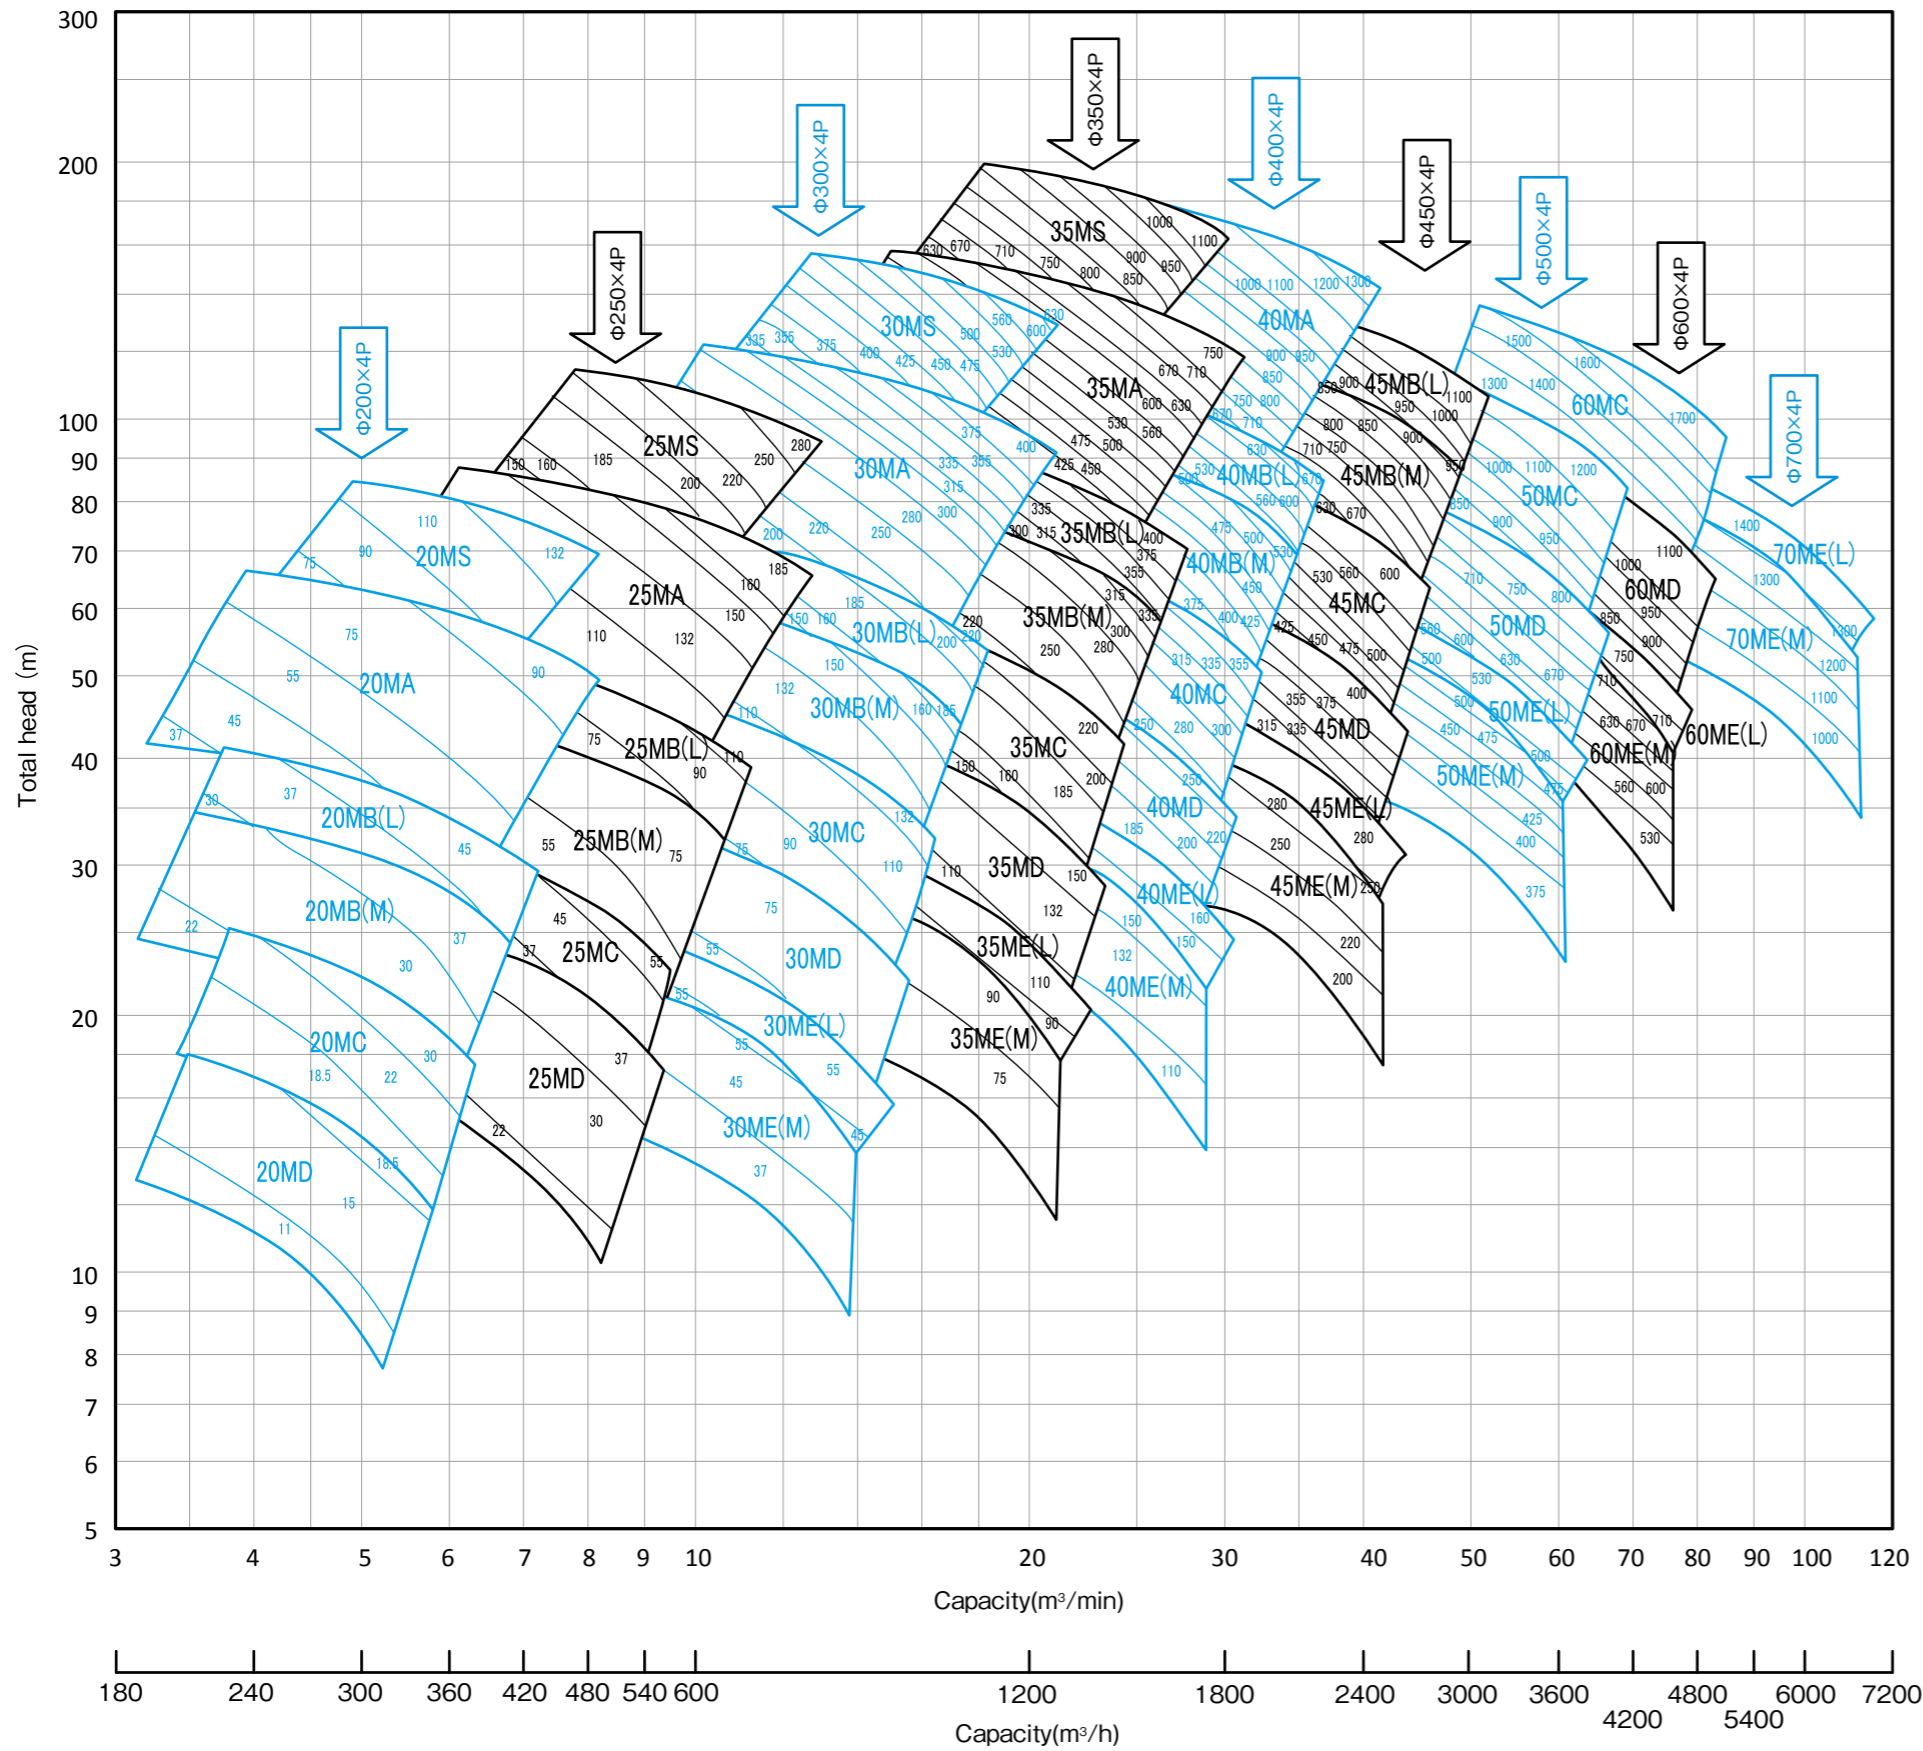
300
200
100
90
80
70
60
50
40
30
20
10
9
8
7
6
5

Total head (m)

Φ200×4P
Φ250×4P
Φ300×4P
Φ350×4P
Φ400×4P
Φ450×4P
Φ500×4P
Φ600×4P
Φ700×4P

20MS
20MA
20MB(L)
20MB(M)
20MC
20MD
25MS
25MA
25MB(L)
25MB(M)
25MC
25MD
30MS
30MA
30MB(L)
30MB(M)
30MC
30MD
30ME(L)
30ME(M)
35MS
35MA
35MB(L)
35MB(M)
35MC
35MD
35ME(L)
35ME(M)
40MA
40MB(L)
40MB(M)
40MC
40MD
40ME(L)
40ME(M)
45MB(L)
45MB(M)
45MC
45MD
45ME(L)
45ME(M)
50MC
50MD
50ME(L)
50ME(M)
60MC
60MD
60ME(M)
60ME(L)
70ME(L)
70ME(M)

3 4 5 6 7 8 9 10 20 30 40 50 60 70 80 90 100 120
Capacity(m³/min)

180 240 300 360 420 480 540 600 1200 1800 2400 3000 3600 4200 4800 5400 6000 7200
Capacity(m³/h)